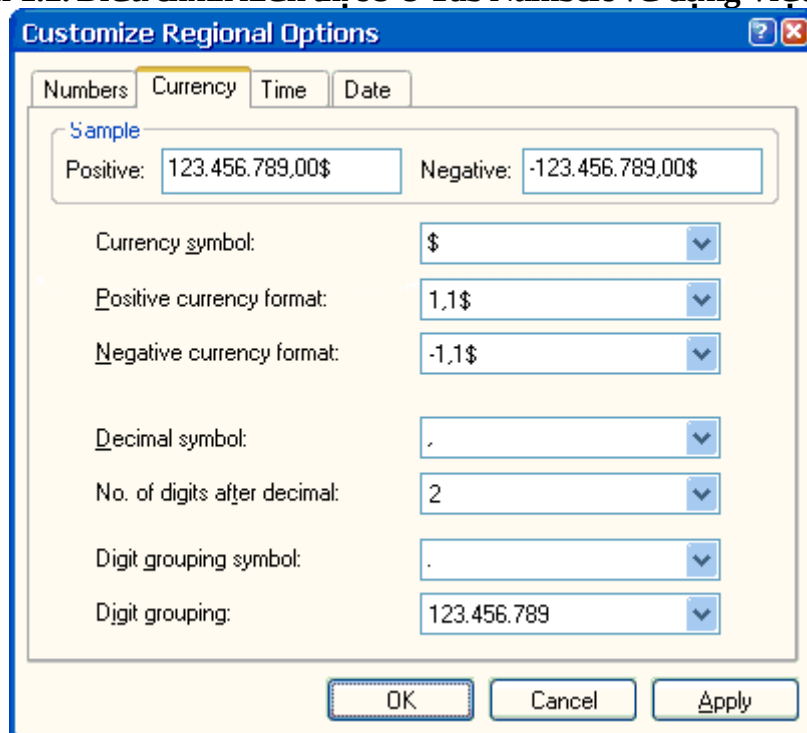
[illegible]

Customize Regional Options

?

Numbers | Currency | Time | Date

Sample

Positive: 123.456.789,00$

Negative: -123.456.789,00$

Currency symbol: $

Positive currency format: 1,1$

Negative currency format: -1,1$

Decimal symbol: ,

No. of digits after decimal: 2

Digit grouping symbol: .

Digit grouping: 123.456.789

OK

Cancel

Apply